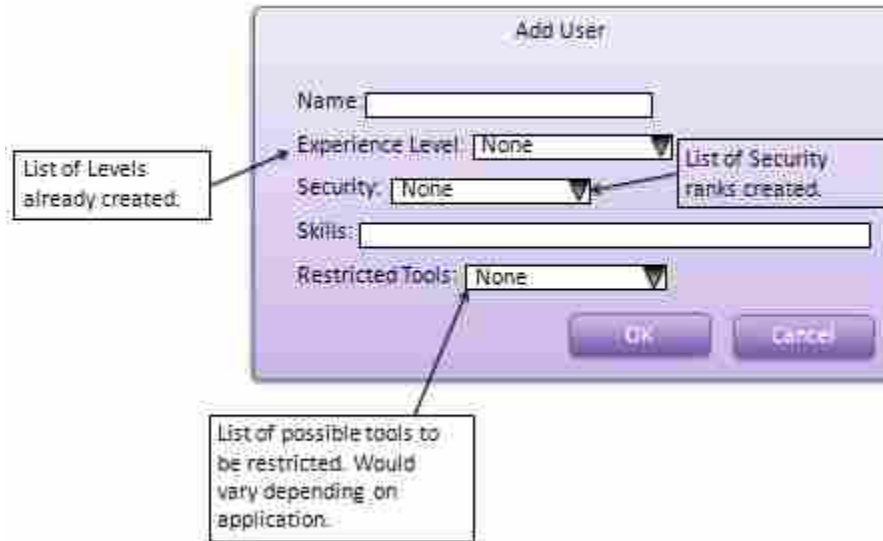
Add User

Name:

Experience Level: None

Security: None

Skills:

Restricted Tools: None

OK

Cancel

List of Levels already created.

List of Security ranks created.

List of possible tools to be restricted. Would vary depending on application.